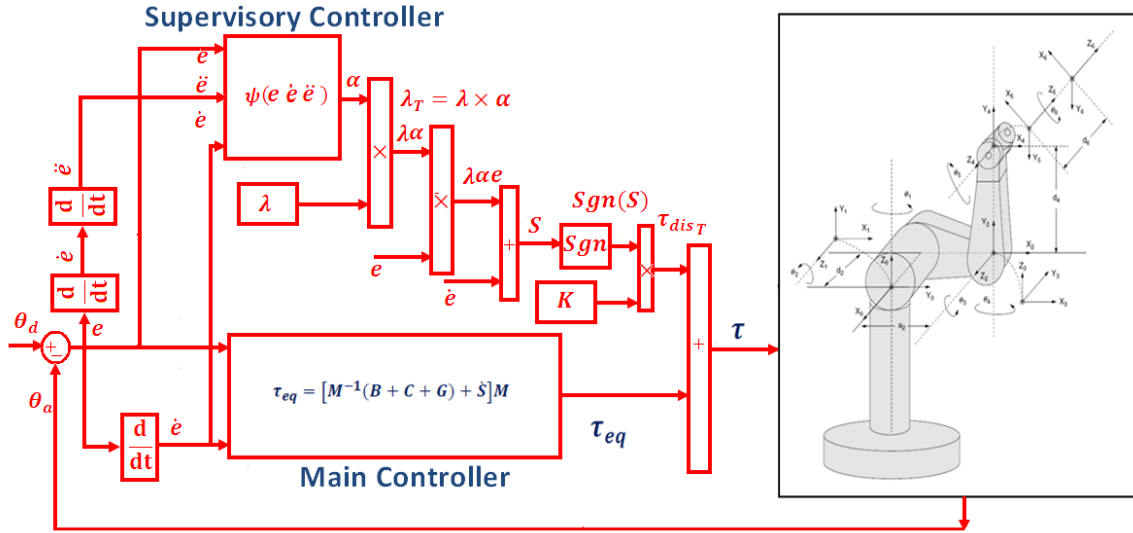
Supervisory Controller

$e$

$\ddot{e}$

$\dot{e}$

$\psi(e\,\dot{e}\,\ddot{e})$

$\alpha$

$\lambda_T = \lambda \times \alpha$

$\lambda\alpha$

$\times$

$\lambda\alpha e$

$\times$

$\lambda$

$Sgn(S)$

$S$

$+$

$Sgn$

$\tau_{dis_T}$

$e$

$\dot{e}$

$K$

$\times$

$\frac{d}{dt}$ $\ddot{e}$

$\frac{d}{dt}$ $\dot{e}$

$\theta_d$

$+$

$-$

$e$

$\theta_a$

$\tau_{eq} = [M^{-1}(B + C + G) + \dot{S}]M$

$+$

$\tau$

$\frac{d}{dt}$ $\dot{e}$

$\tau_{eq}$

Main Controller

$X_6$ $Z_6$ $X_5$ $Z_5$ $Y_6$ $Y_4$ $X_4$ $Z_4$ $\theta_6$ $\theta_5$ $Y_5$ $d_6$ $d_4$ $Y_1$ $\theta_1$ $X_1$ $Y_2$ $X_2$ $\theta_3$ $Z_1$ $d_2$ $Z_2$ $Z_3$ $Z_0$ $Y_3$ $X_3$ $Y_0$ $\theta_4$ $X_0$ $a_2$